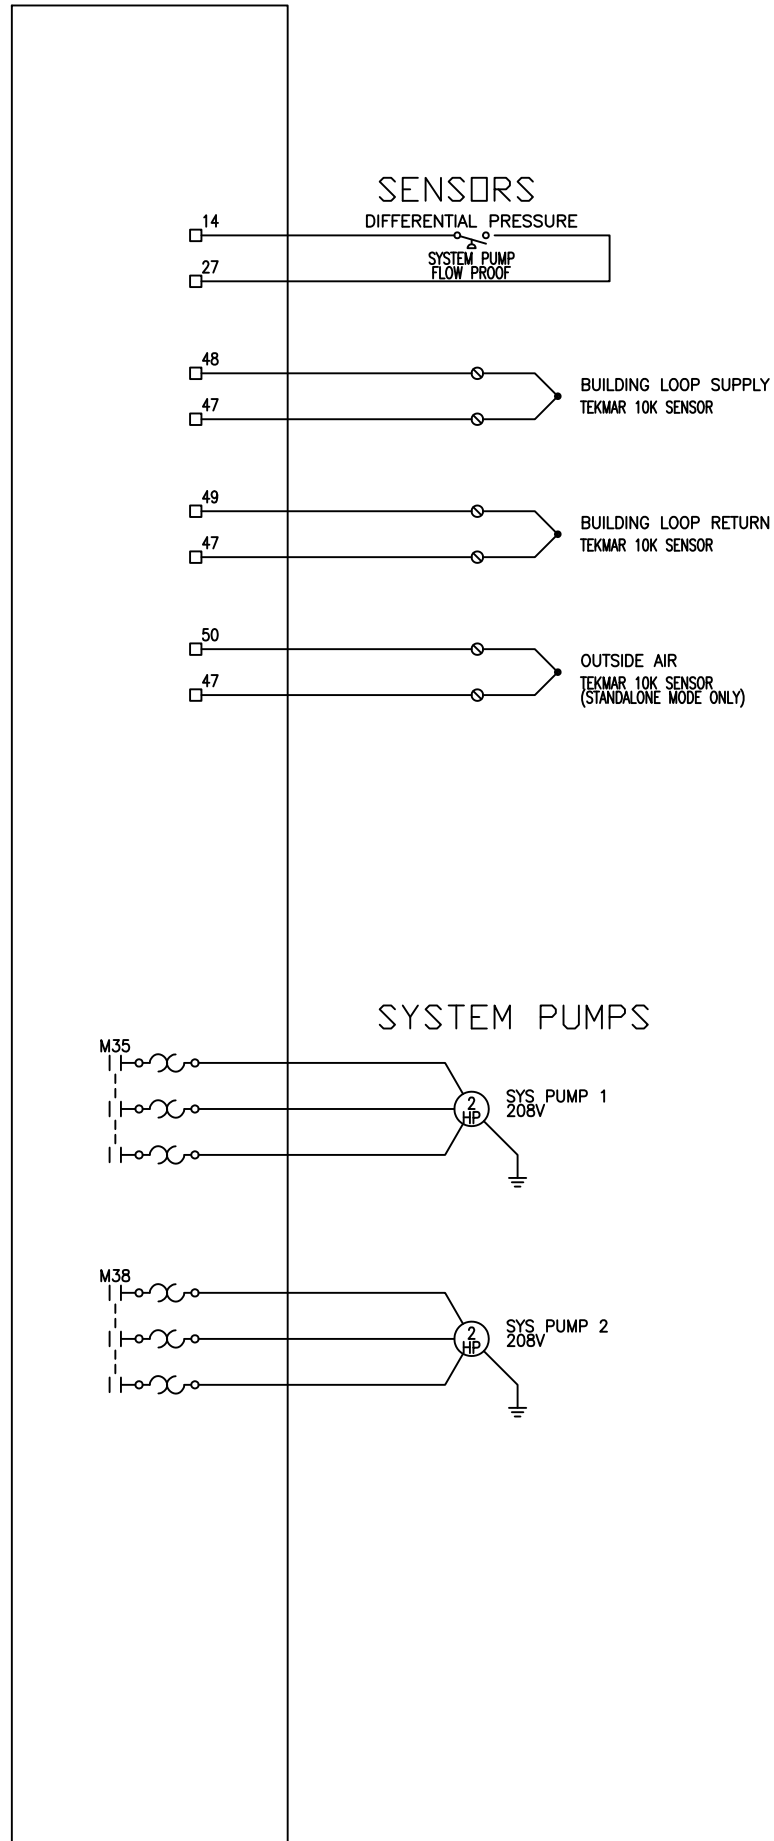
SENSORS

14

DIFFERENTIAL PRESSURE

SYSTEM PUMP
FLOW PROOF

27

48

BUILDING LOOP SUPPLY
TEKMAR 10K SENSOR

47

49

BUILDING LOOP RETURN
TEKMAR 10K SENSOR

47

50

OUTSIDE AIR
TEKMAR 10K SENSOR
(STANDALONE MODE ONLY)

47

SYSTEM PUMPS

M35

2
HP

SYS PUMP 1
208V

M38

2
HP

SYS PUMP 2
208V